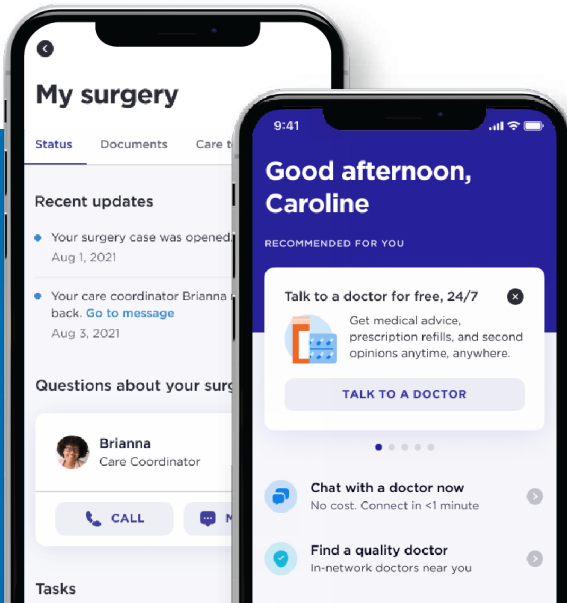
My surgery

Status Documents Care t

Recent updates

Your surgery case was opened

Aug 1, 2021

Your care coordinator Brianna back. Go to message

Aug 3, 2021

Questions about your surg

Brianna

Care Coordinator

CALL

M

Tasks

9:41

Good afternoon, Caroline

RECOMMENDED FOR YOU

Talk to a doctor for free, 24/7

Get medical advice, prescription refills, and second opinions anytime, anywhere.

TALK TO A DOCTOR

Chat with a doctor now

No cost. Connect in <1 minute

Find a quality doctor

In-network doctors near you